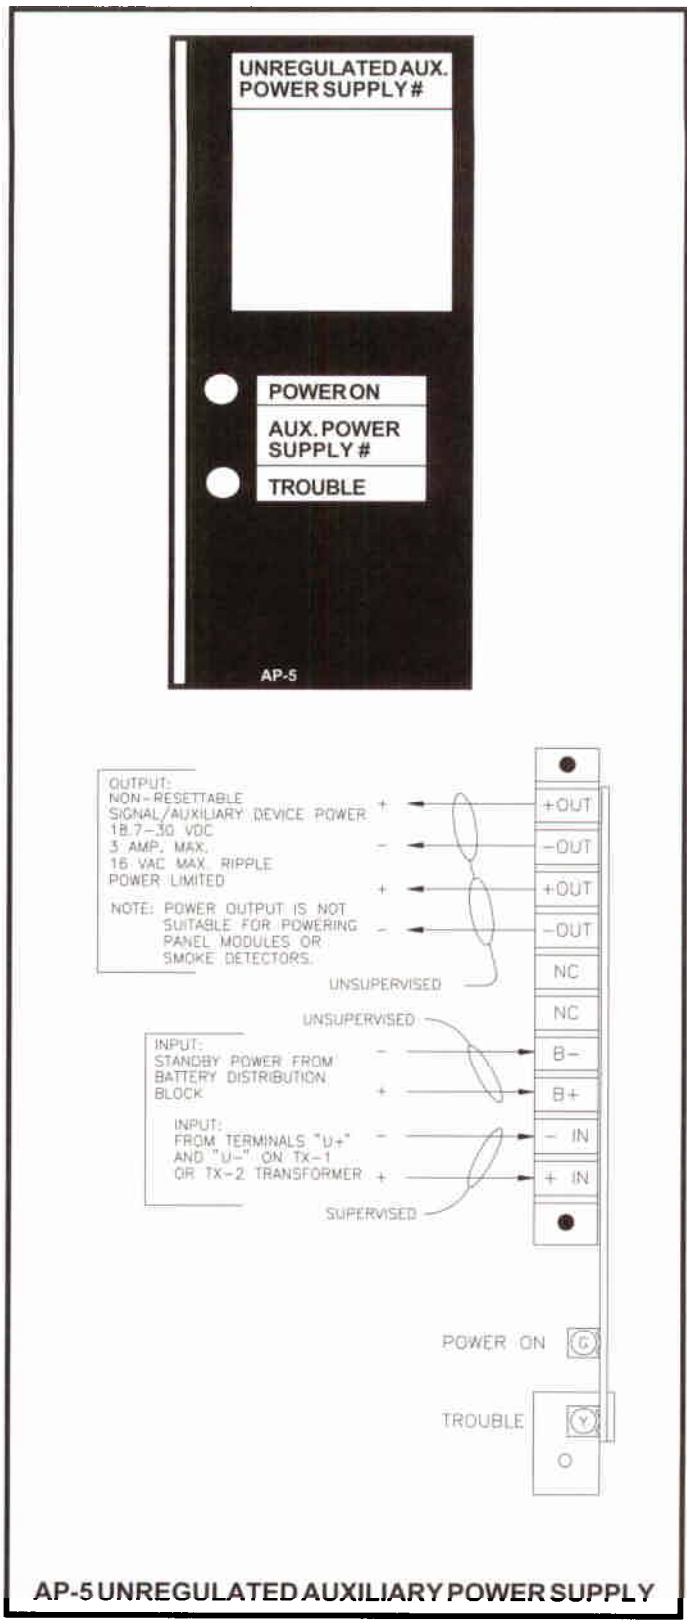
UNREGULATED AUX. POWER SUPPLY #

POWER ON

AUX. POWER SUPPLY #

TROUBLE

AP-5

OUTPUT:
NON-RESETTABLE
SIGNAL/AUXILIARY DEVICE POWER
18.7–30 VDC
3 AMP. MAX.
16 VAC MAX. RIPPLE
POWER LIMITED

NOTE: POWER OUTPUT IS NOT SUITABLE FOR POWERING PANEL MODULES OR SMOKE DETECTORS.

+
–
+
–

UNSUPERVISED

+OUT
–OUT
+OUT
–OUT
NC
NC
B–
B+
– IN
+ IN

UNSUPERVISED

INPUT:
STANDBY POWER FROM BATTERY DISTRIBUTION BLOCK

–
+

INPUT:
FROM TERMINALS "U+" AND "U–" ON TX-1 OR TX-2 TRANSFORMER

–
+

SUPERVISED

POWER ON G

TROUBLE Y

AP-5 UNREGULATED AUXILIARY POWER SUPPLY